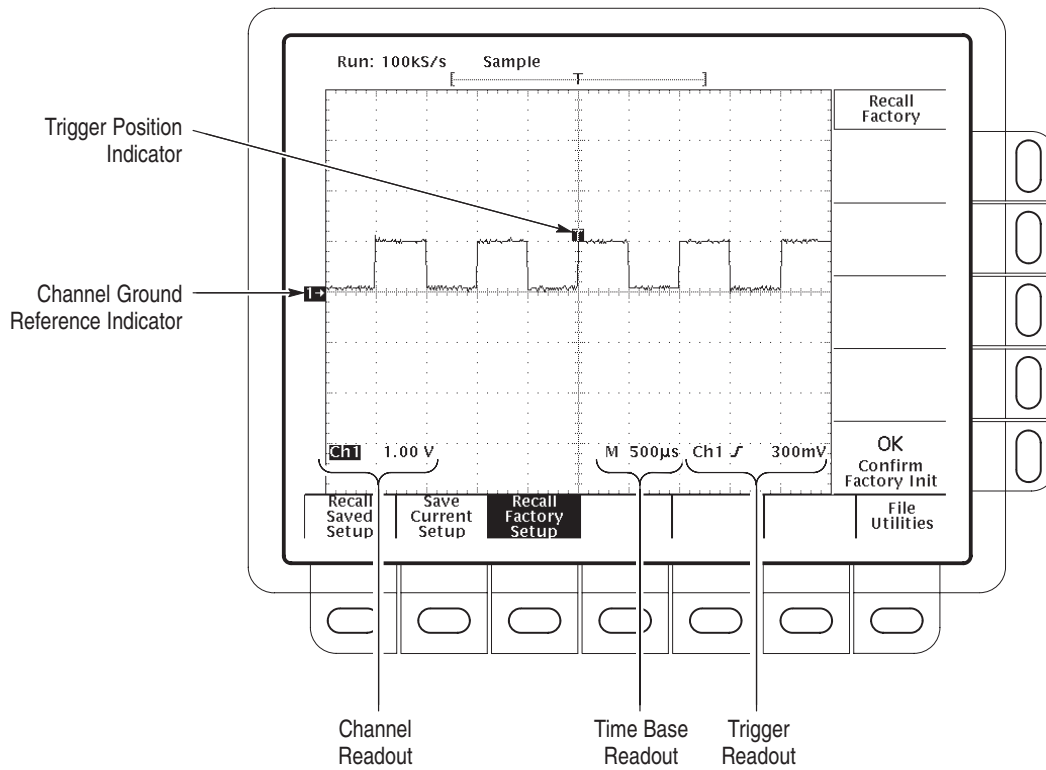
Run: 100kS/s Sample

T

Trigger Position Indicator

Channel Ground Reference Indicator

1→

T

Recall Factory

OK Confirm Factory Init

Ch1 1.00 V

M 500µs Ch1 ʃ 300mV

Recall Saved Setup

Save Current Setup

Recall Factory Setup

File Utilities

Channel Readout

Time Base Readout

Trigger Readout